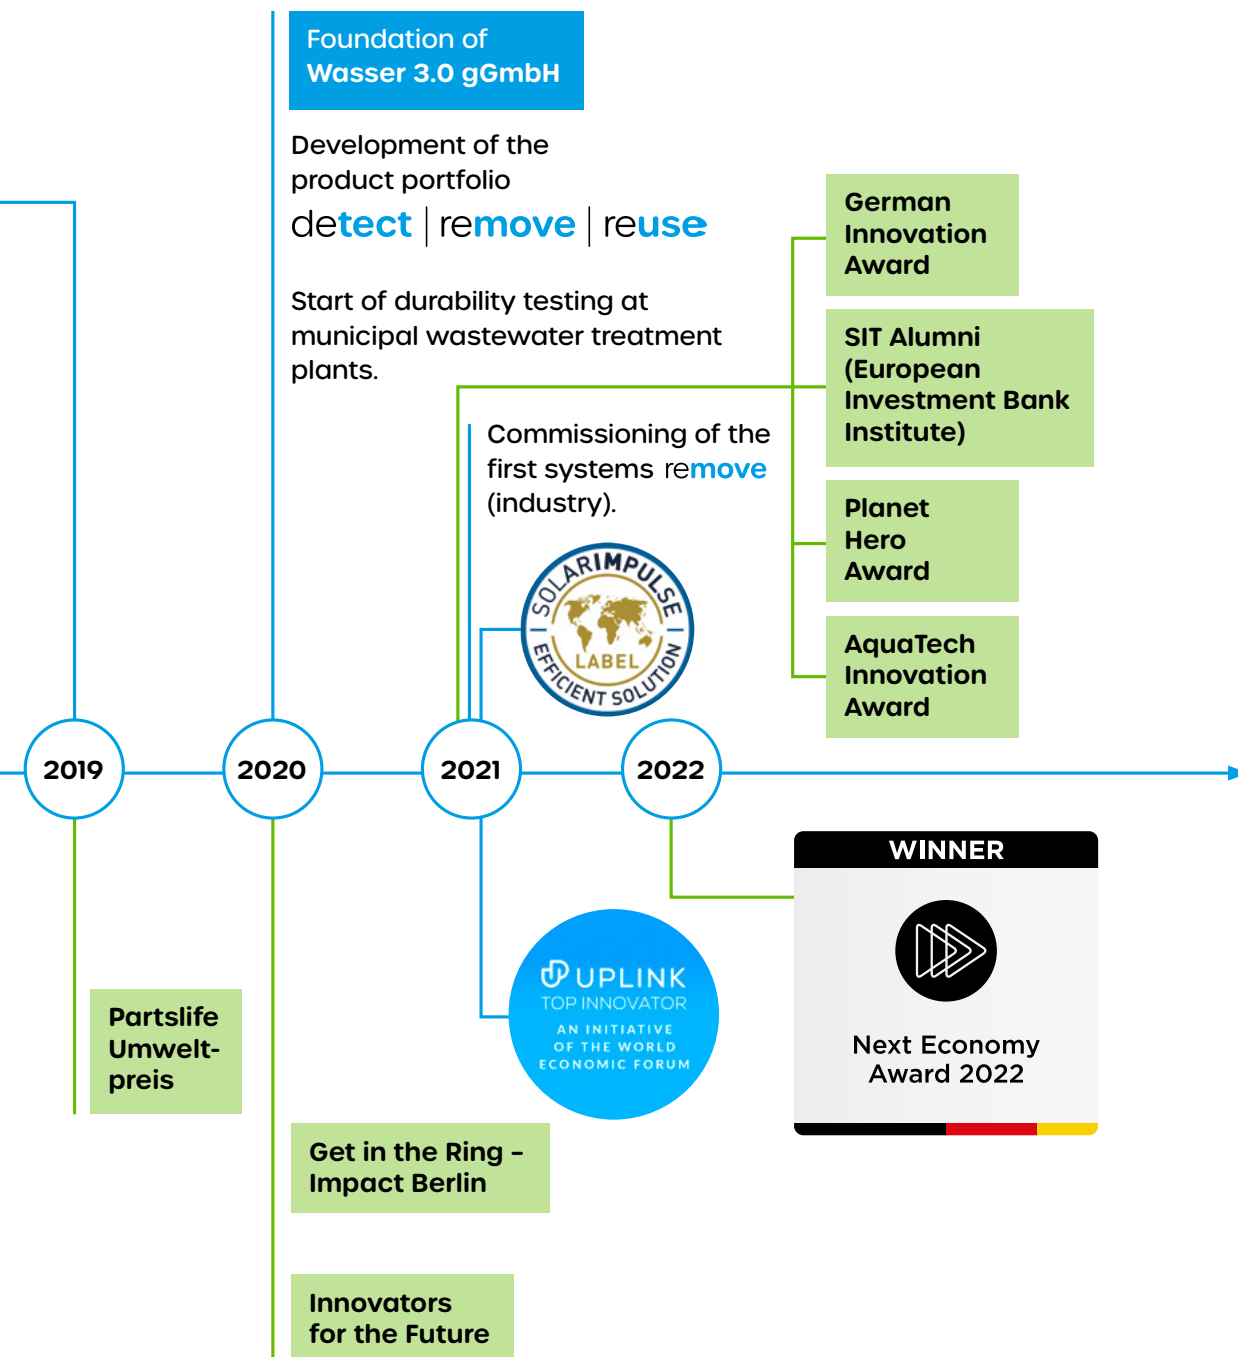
Foundation of
Wasser 3.0 gGmbH

Development of the product portfolio

detect | remove | reuse

Start of durability testing at municipal wastewater treatment plants.

German Innovation Award

SIT Alumni (European Investment Bank Institute)

Commissioning of the first systems remove (industry).

SOLARIMPULSE LABEL EFFICIENT SOLUTION

Planet Hero Award

AquaTech Innovation Award

2019

2020

2021

2022

WINNER

Next Economy Award 2022

UPLINK
TOP INNOVATOR
AN INITIATIVE OF THE WORLD ECONOMIC FORUM

Partslife Umweltpreis

Get in the Ring – Impact Berlin

Innovators for the Future